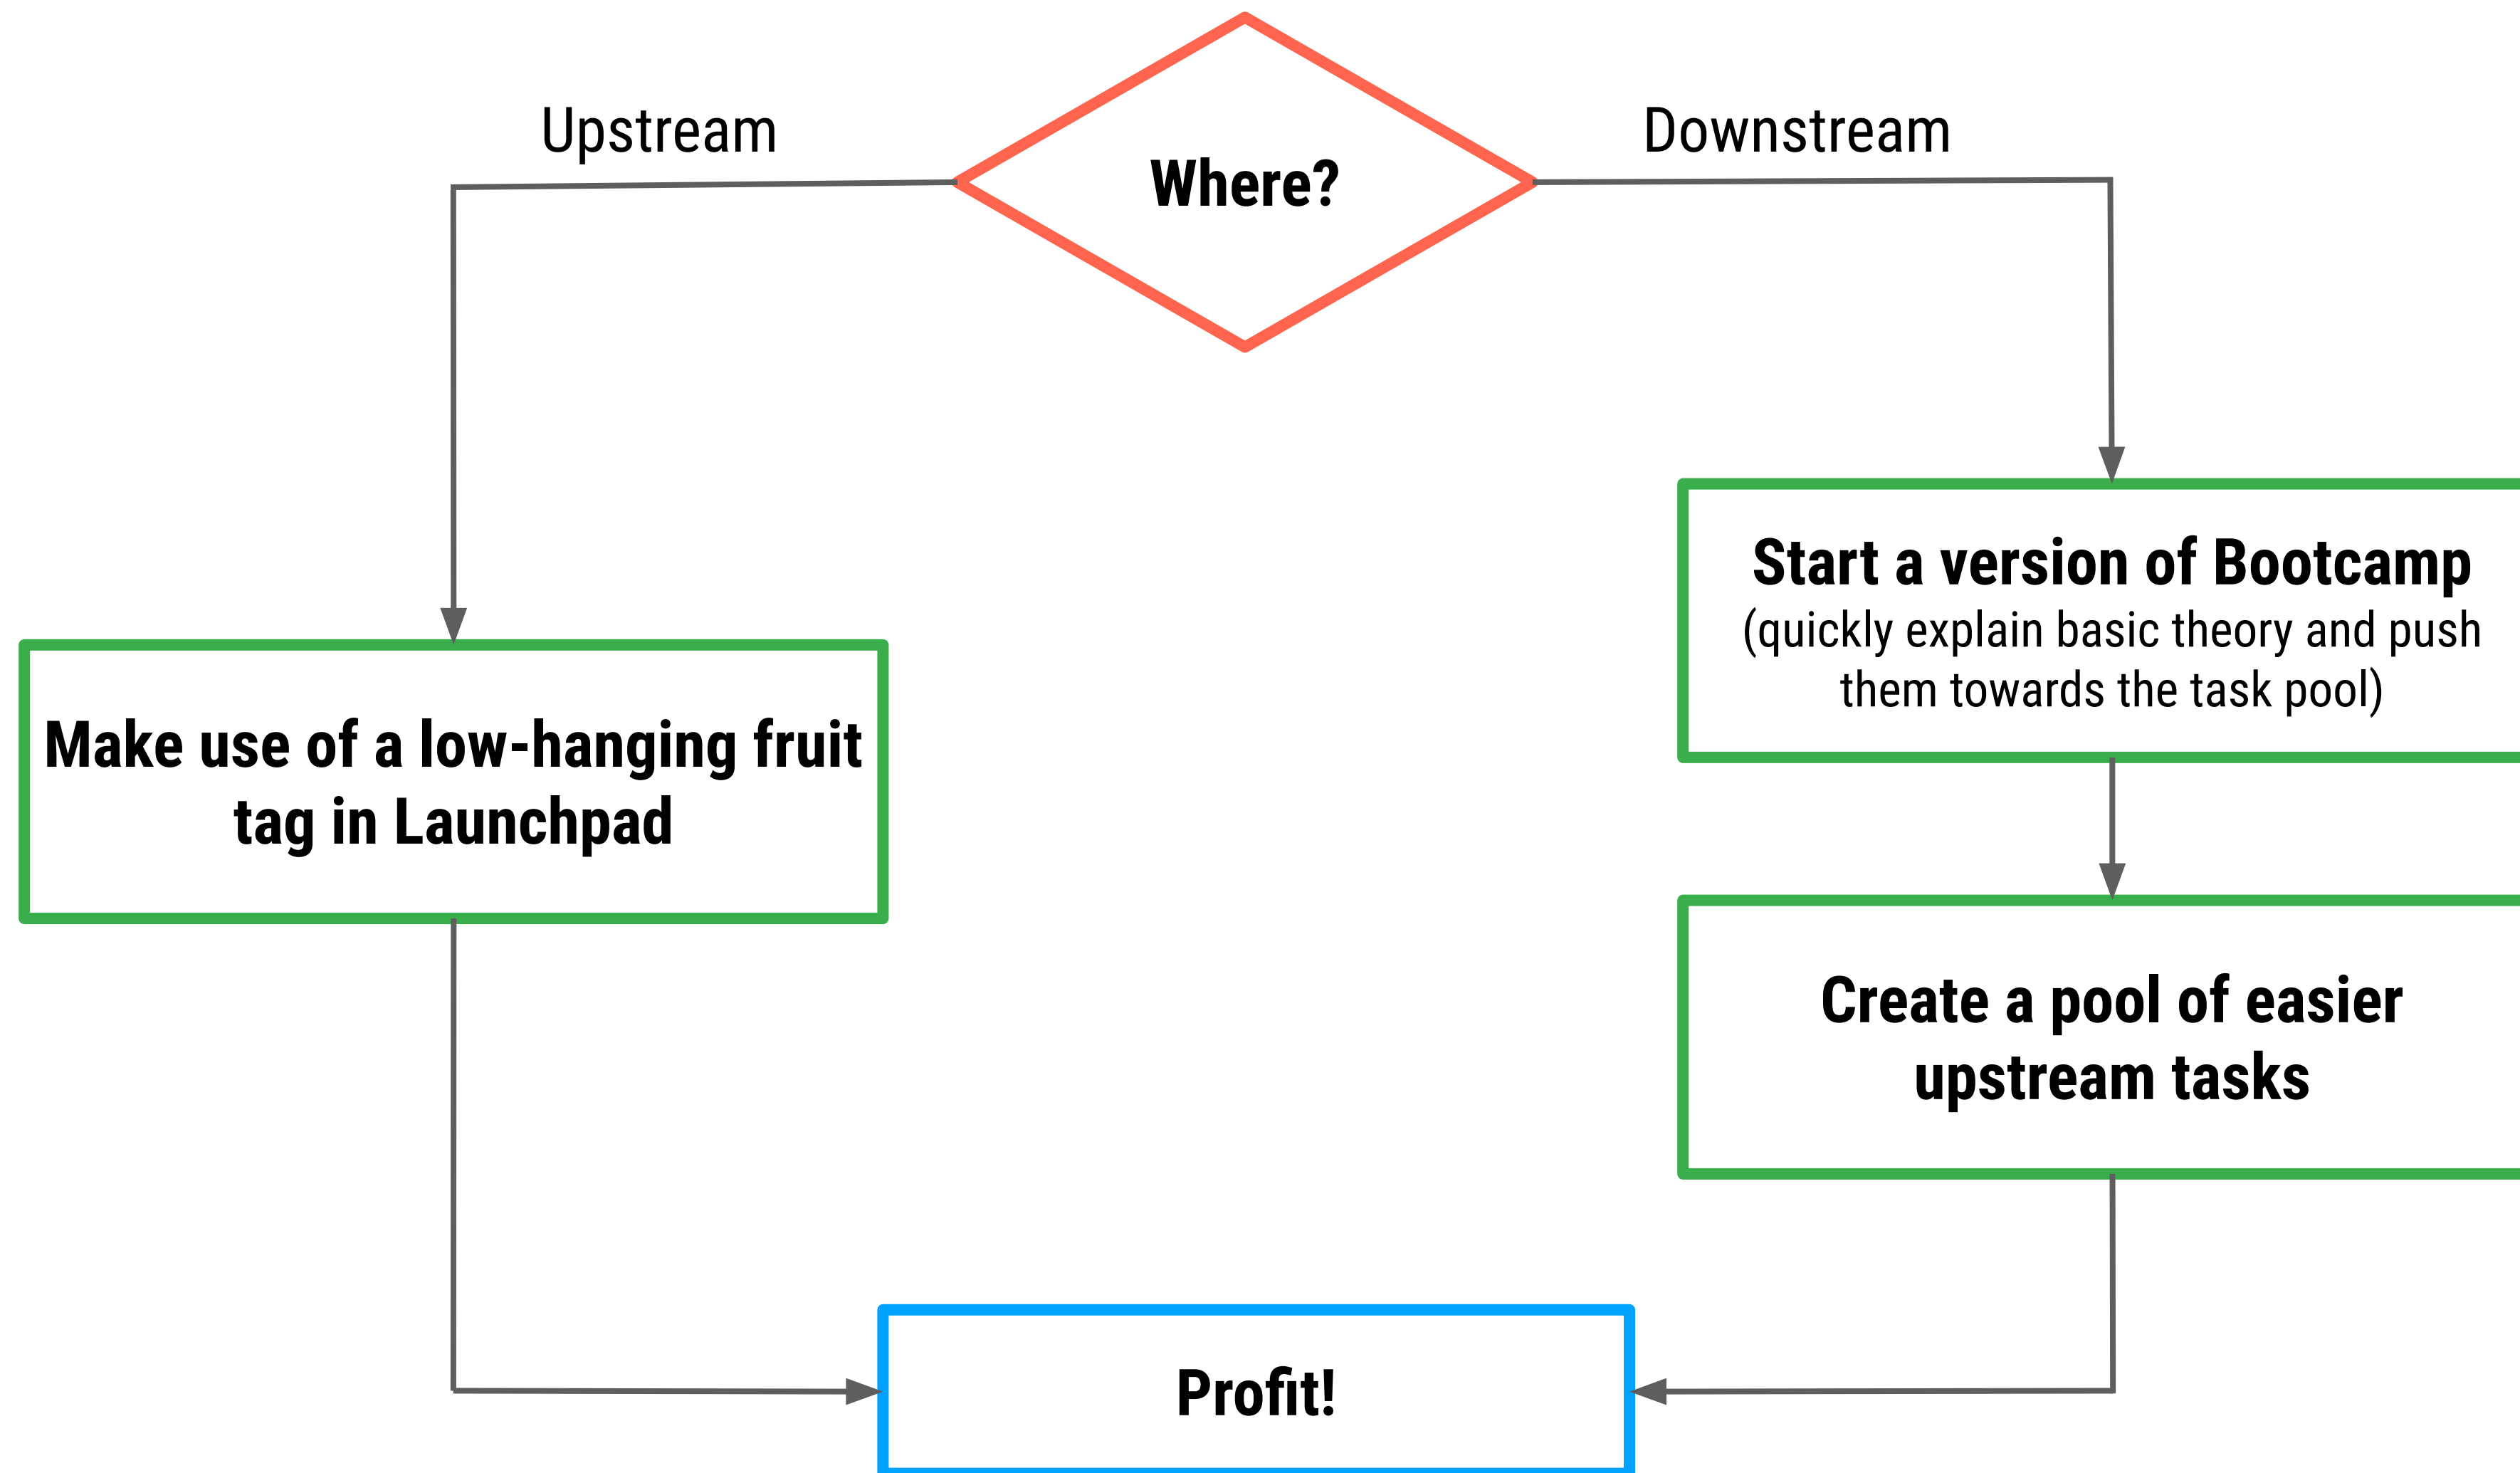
Where?

Upstream

Downstream

Make use of a low-hanging fruit tag in Launchpad

Start a version of Bootcamp
(quickly explain basic theory and push them towards the task pool)

Create a pool of easier upstream tasks

Profit!